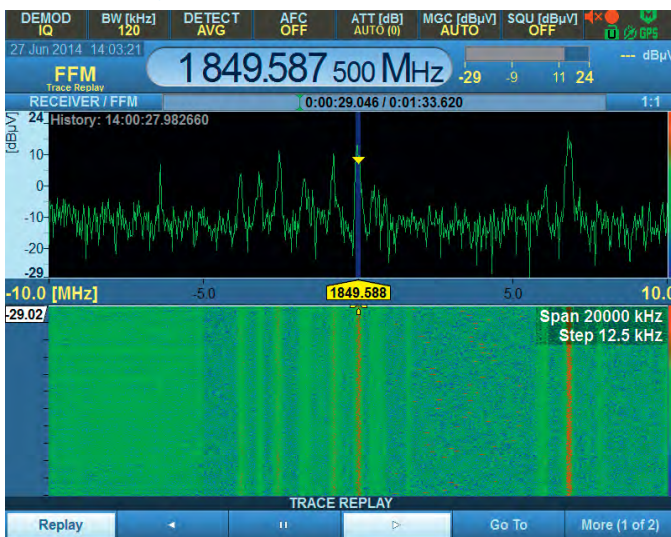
DEMOD IQ | BW [kHz] 120 | DETECT AVG | AFC OFF | ATT [dB] AUTO (0) | MGC [dBµV] AUTO | SQU [dBµV] OFF

GPS

27 Jun 2014 14:03:21

FFM
Trace Replay

1 849.587 500 MHz

-29 -9 11 24

--- dBµV

RECEIVER / FFM

0:00:29.046 / 0:01:33.620

1:1

24 History: 14:00:27.982660

[dBµV]

10

0

-10

-20

-29

-10.0 [MHz]

-5.0

1849.588

5.0

10.0

-29.02

Span 20000 kHz
Step 12.5 kHz

TRACE REPLAY

Replay | ◄ | ıı | ▷ | Go To | More (1 of 2)